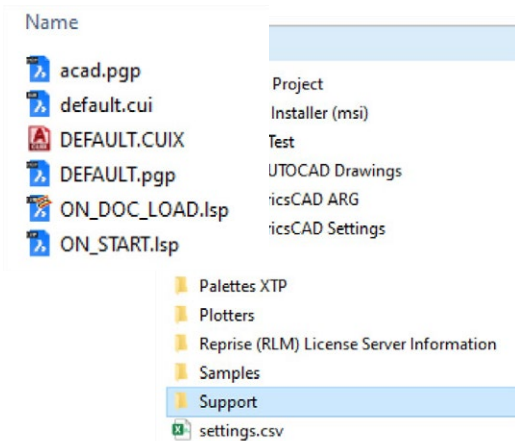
Name

acad.pgp
default.cui
DEFAULT.CUIX
DEFAULT.pgp
ON_DOC_LOAD.lsp
ON_START.lsp

Project
Installer (msi)
Test
UTOCAD Drawings
ricsCAD ARG
ricsCAD Settings

Palettes XTP
Plotters
Reprise (RLM) License Server Information
Samples
Support
settings.csv